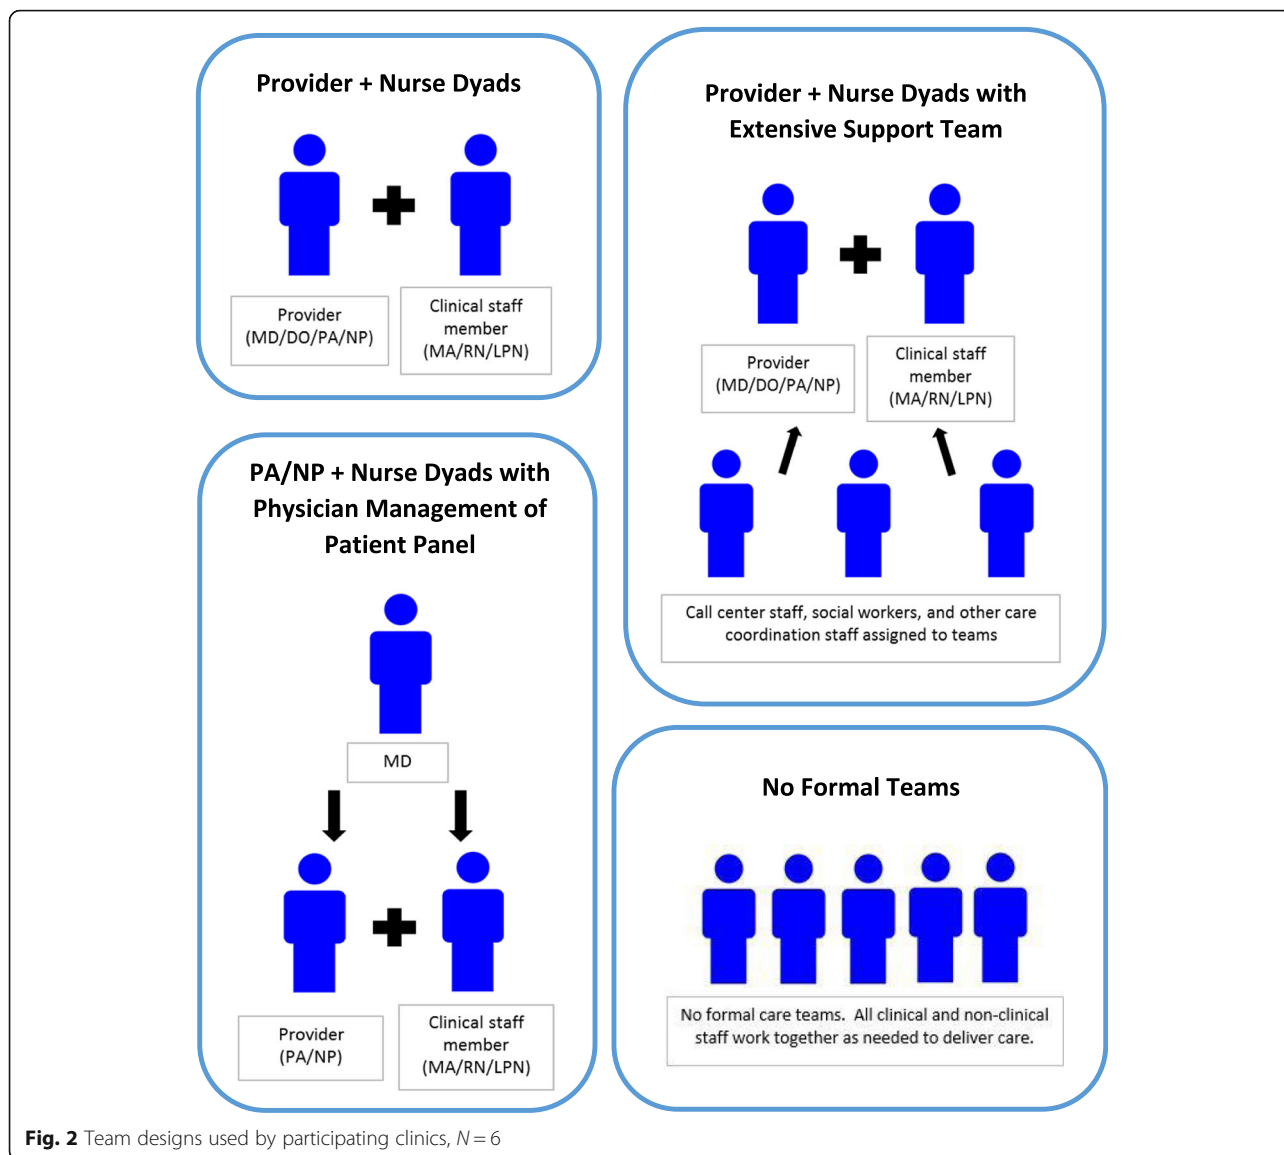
Provider + Nurse Dyads

Provider (MD/DO/PA/NP)

Clinical staff member (MA/RN/LPN)

Provider + Nurse Dyads with Extensive Support Team

Provider (MD/DO/PA/NP)

Clinical staff member (MA/RN/LPN)

Call center staff, social workers, and other care coordination staff assigned to teams

PA/NP + Nurse Dyads with Physician Management of Patient Panel

MD

Provider (PA/NP)

Clinical staff member (MA/RN/LPN)

No Formal Teams

No formal care teams. All clinical and non-clinical staff work together as needed to deliver care.

**Fig. 2** Team designs used by participating clinics, $N = 6$